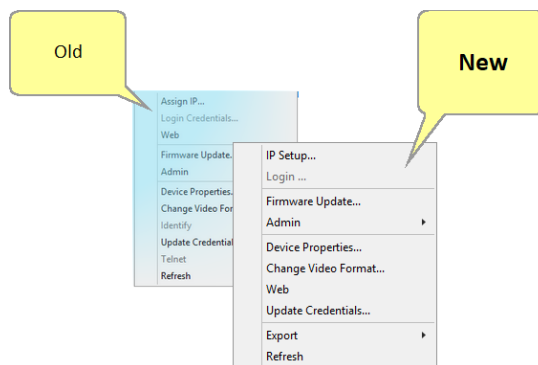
Old

New

Assign IP...
Login Credentials...
Web
Firmware Update.
Admin
Device Properties.
Change Video For
Identify
Update Credential
Telnet
Refresh

IP Setup...
Login ...
Firmware Update...
Admin
Device Properties...
Change Video Format...
Web
Update Credentials...
Export
Refresh